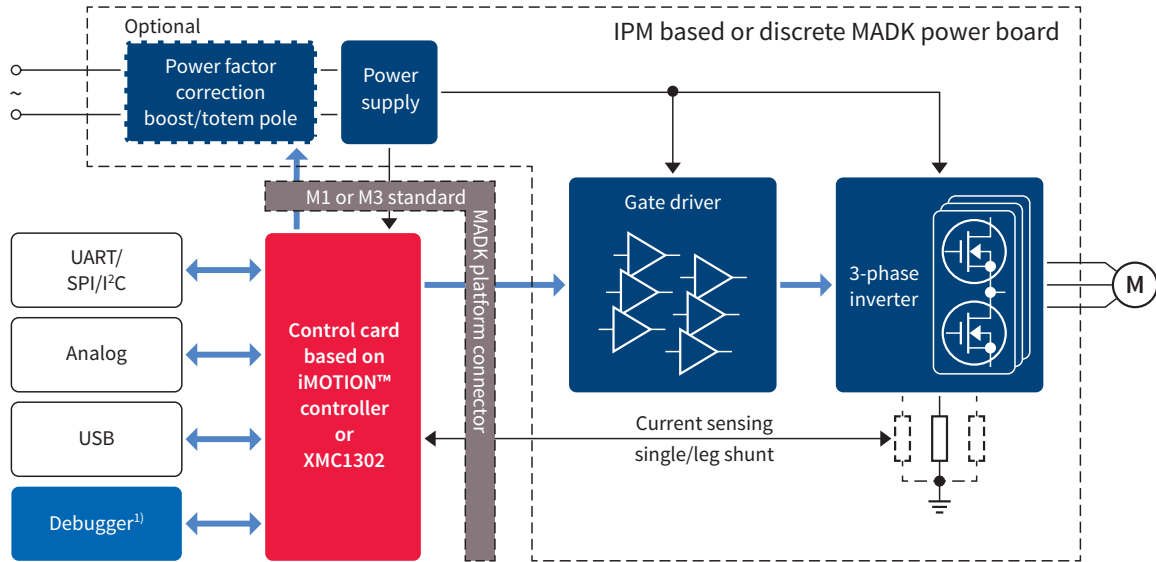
Optional

IPM based or discrete MADK power board

~

Power factor correction boost/totem pole

Power supply

M1 or M3 standard

MADK platform connector

Gate driver

3-phase inverter

M

UART/ SPI/I$^2$C

Analog

USB

Debugger$^{1)}$

Control card based on iMOTION™ controller or XMC1302

Current sensing single/leg shunt